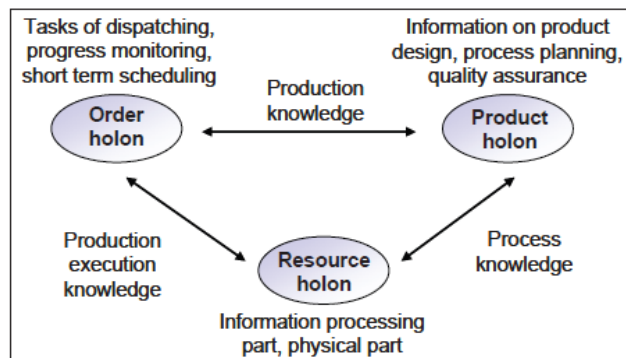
Tasks of dispatching, progress monitoring, short term scheduling

Information on product design, process planning, quality assurance

Production knowledge

Order holon

Product holon

Production execution knowledge

Resource holon

Process knowledge

Information processing part, physical part